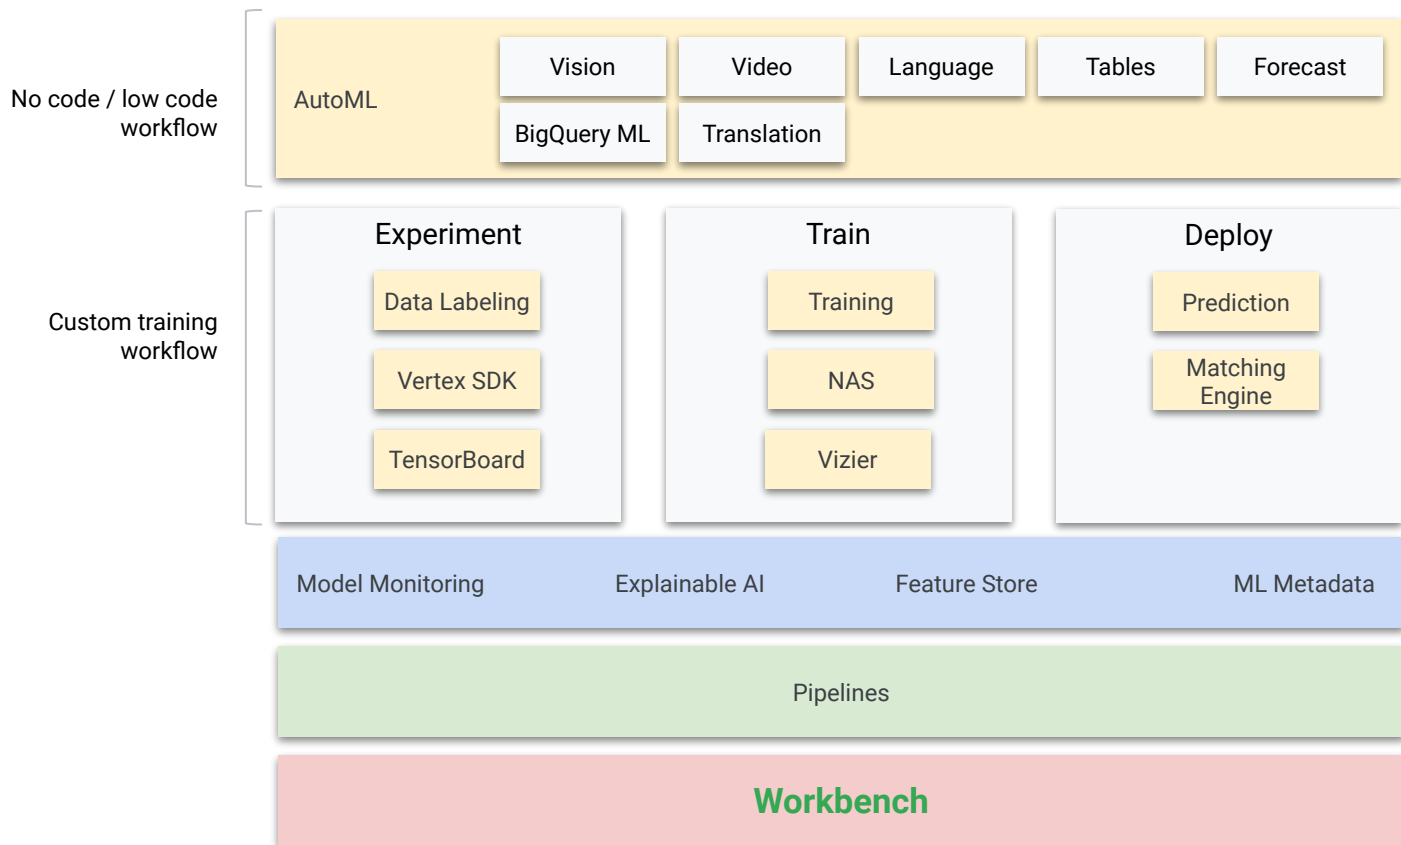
No code / low code workflow

AutoML

Vision

Video

Language

Tables

Forecast

BigQuery ML

Translation

Custom training workflow

Experiment

Data Labeling

Vertex SDK

TensorBoard

Train

Training

NAS

Vizier

Deploy

Prediction

Matching Engine

Model Monitoring

Explainable AI

Feature Store

ML Metadata

Pipelines

Workbench